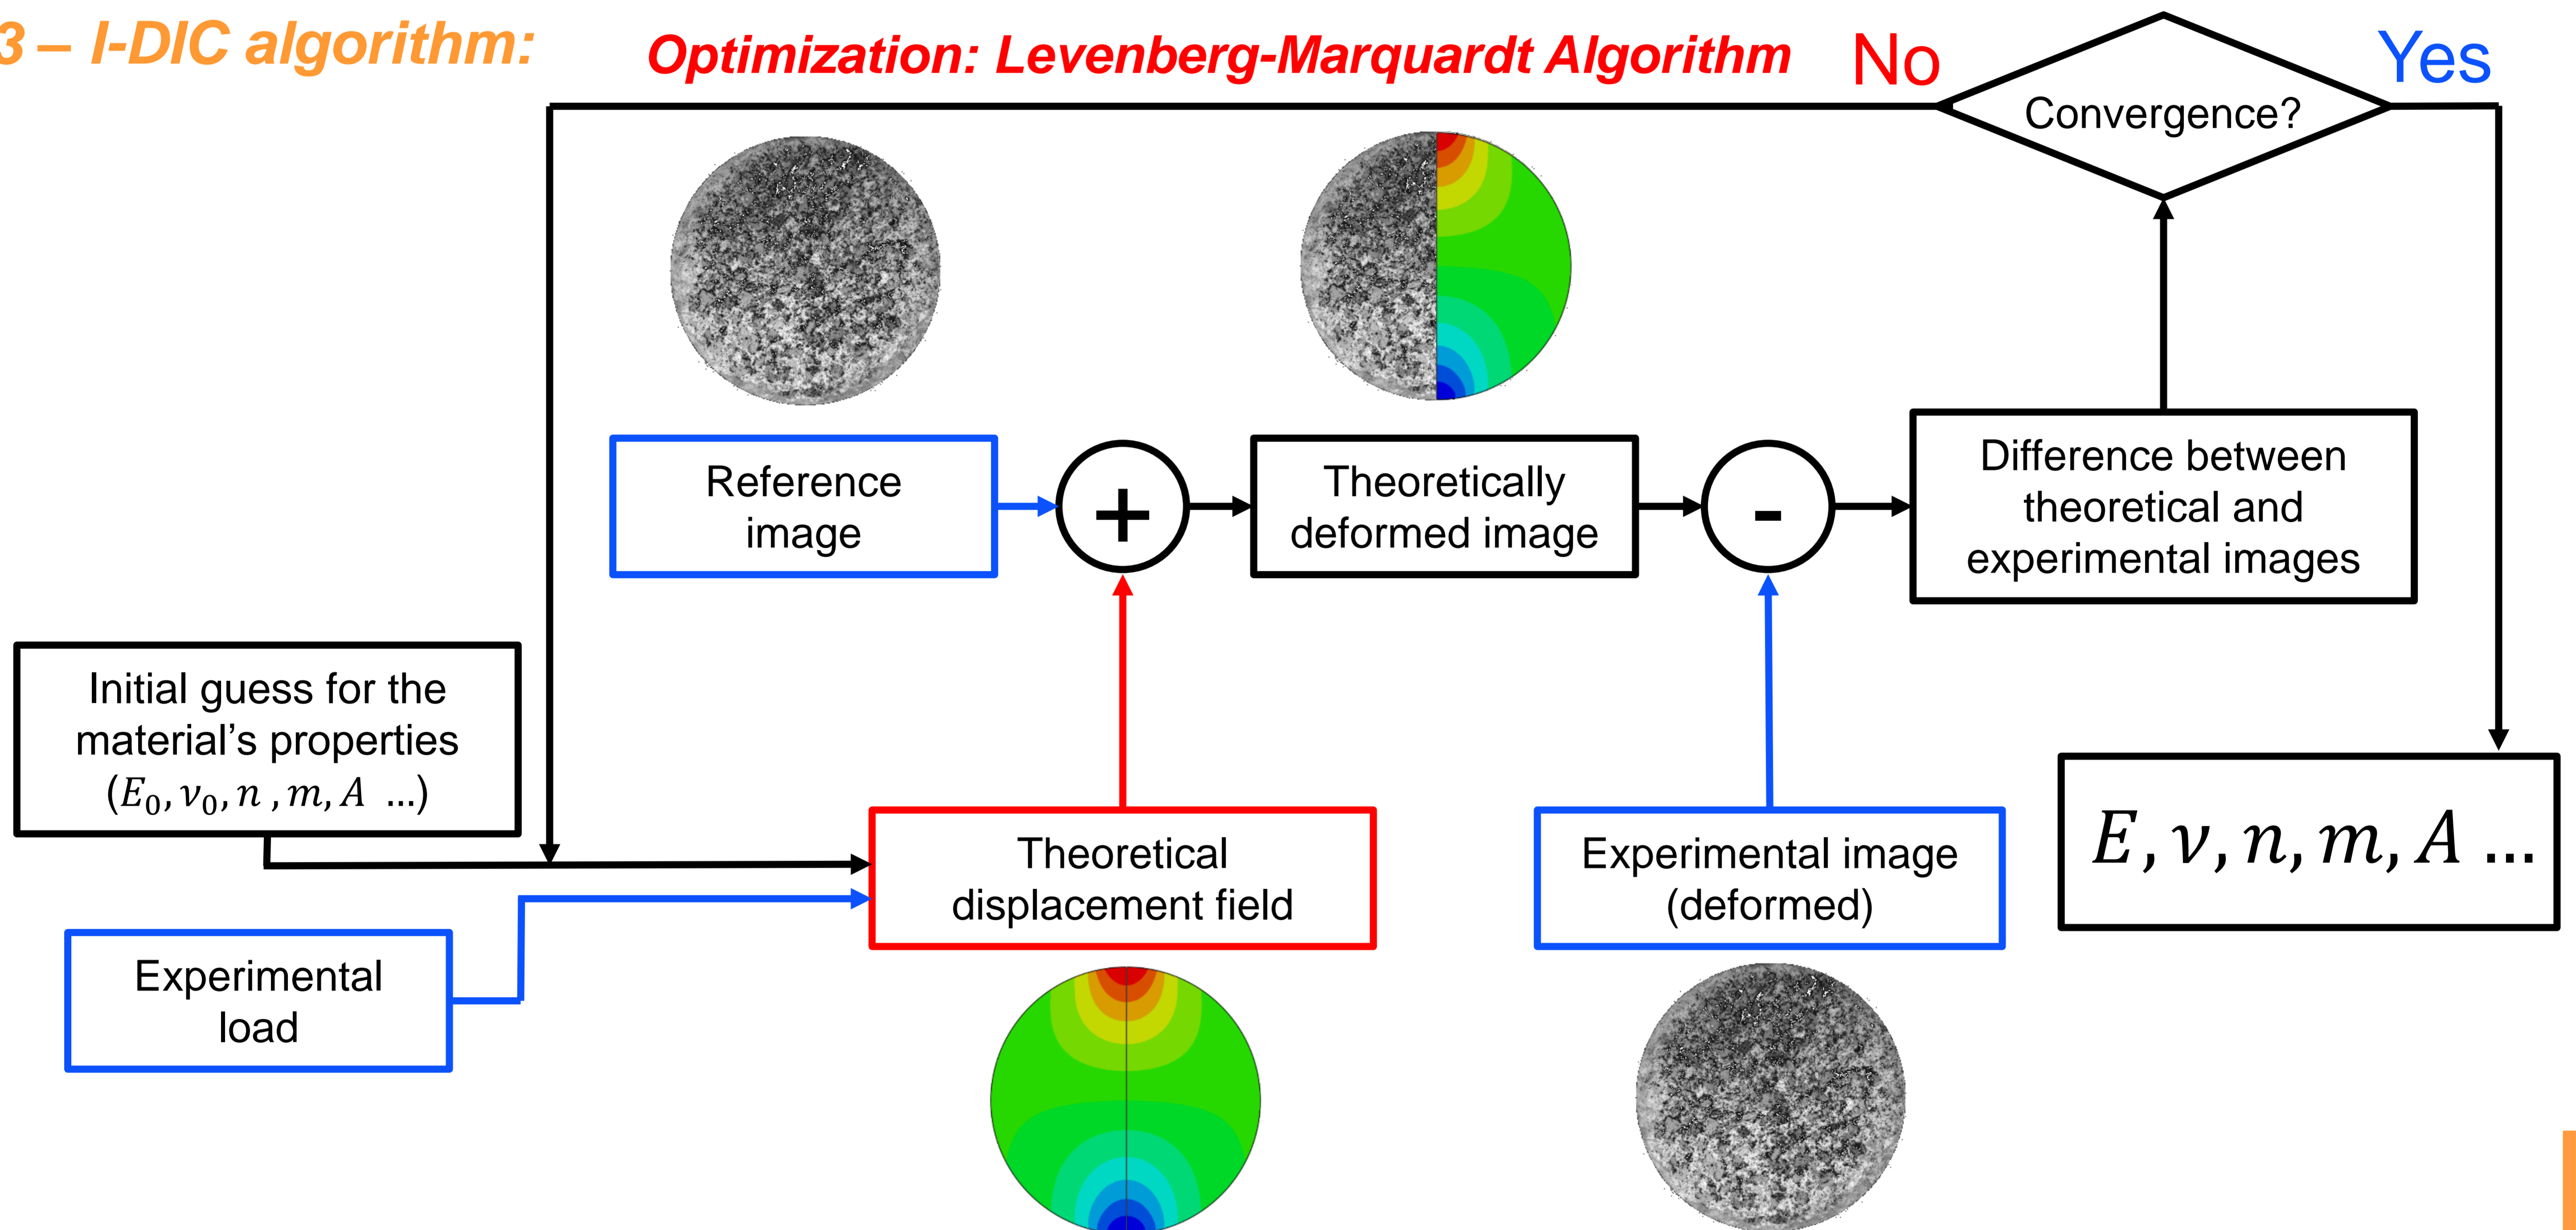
3 – I-DIC algorithm:

Optimization: Levenberg-Marquardt Algorithm

No

Convergence?

Yes

Reference image

+

Theoretically deformed image

-

Difference between theoretical and experimental images

Initial guess for the material's properties $(E_0, \nu_0, n, m, A$ ...)

Theoretical displacement field

Experimental image (deformed)

$E, \nu, n, m, A$ ...

Experimental load